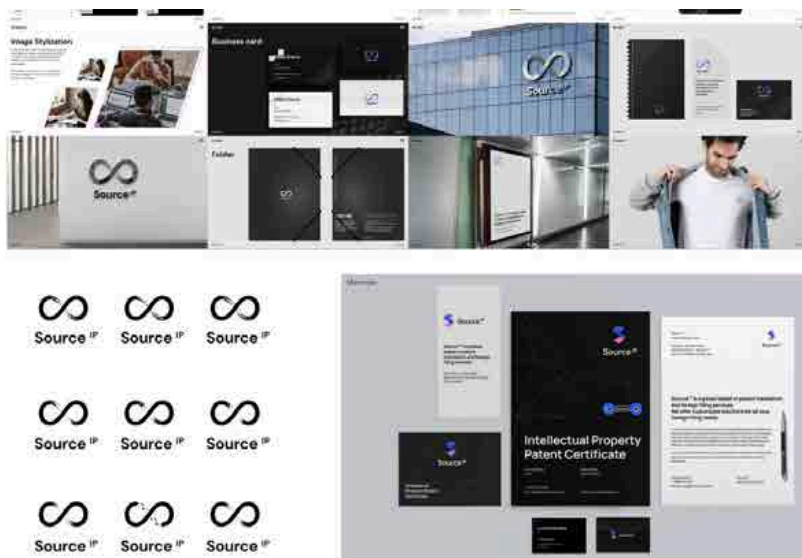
Image Stylization

Business card

Source

Source

Folder

Source IP
Source IP
Source IP
Source IP
Source IP
Source IP
Source IP
Source IP
Source IP

Source

Source

Intellectual Property Patent Certificate

Source

Source